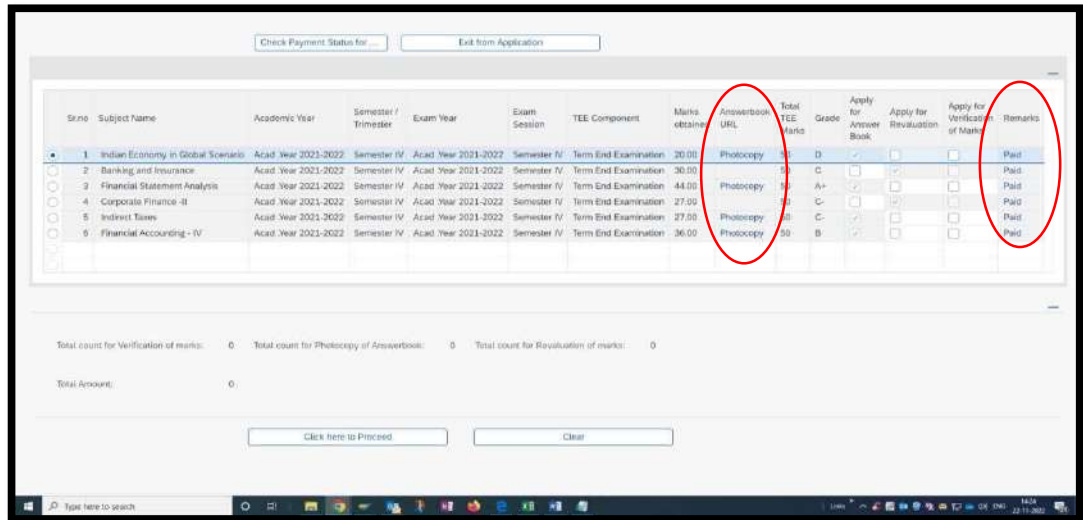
Check Payment Status for ... | Exit from Application

| | Sr.no | Subject Name | Academic Year | Semester / Trimester | Exam Year | Exam Session | TEE Component | Marks obtained | Answerbook URL | Total TEE Marks | Grade | Apply for Answer Book | Apply for Revaluation | Apply for Verification of Marks | Remarks |
|---|---|---|---|---|---|---|---|---|---|---|---|---|---|---|---|
| | 1 | Indian Economy in Global Scenario | Acad .Year 2021-2022 | Semester IV | Acad .Year 2021-2022 | Semester IV | Term End Examination | 20.00 | Photocopy | 50 | D | | | | Paid |
| | 2 | Banking and Insurance | Acad .Year 2021-2022 | Semester IV | Acad .Year 2021-2022 | Semester IV | Term End Examination | 30.00 | | 50 | C | | | | Paid |
| | 3 | Financial Statement Analysis | Acad .Year 2021-2022 | Semester IV | Acad .Year 2021-2022 | Semester IV | Term End Examination | 44.00 | Photocopy | 50 | A+ | | | | Paid |
| | 4 | Corporate Finance -II | Acad .Year 2021-2022 | Semester IV | Acad .Year 2021-2022 | Semester IV | Term End Examination | 27.00 | | 50 | C- | | | | Paid |
| | 5 | Indirect Taxes | Acad .Year 2021-2022 | Semester IV | Acad .Year 2021-2022 | Semester IV | Term End Examination | 27.00 | Photocopy | 50 | C- | | | | Paid |
| | 6 | Financial Accounting - IV | Acad .Year 2021-2022 | Semester IV | Acad .Year 2021-2022 | Semester IV | Term End Examination | 36.00 | Photocopy | 50 | B | | | | Paid |

Total count for Verification of marks: 0 Total count for Photocopy of Answerbook: 0 Total count for Revaluation of marks: 0

Total Amount: 0

Click here to Proceed | Clear

Type here to search

ENG 14:24 22-11-2022